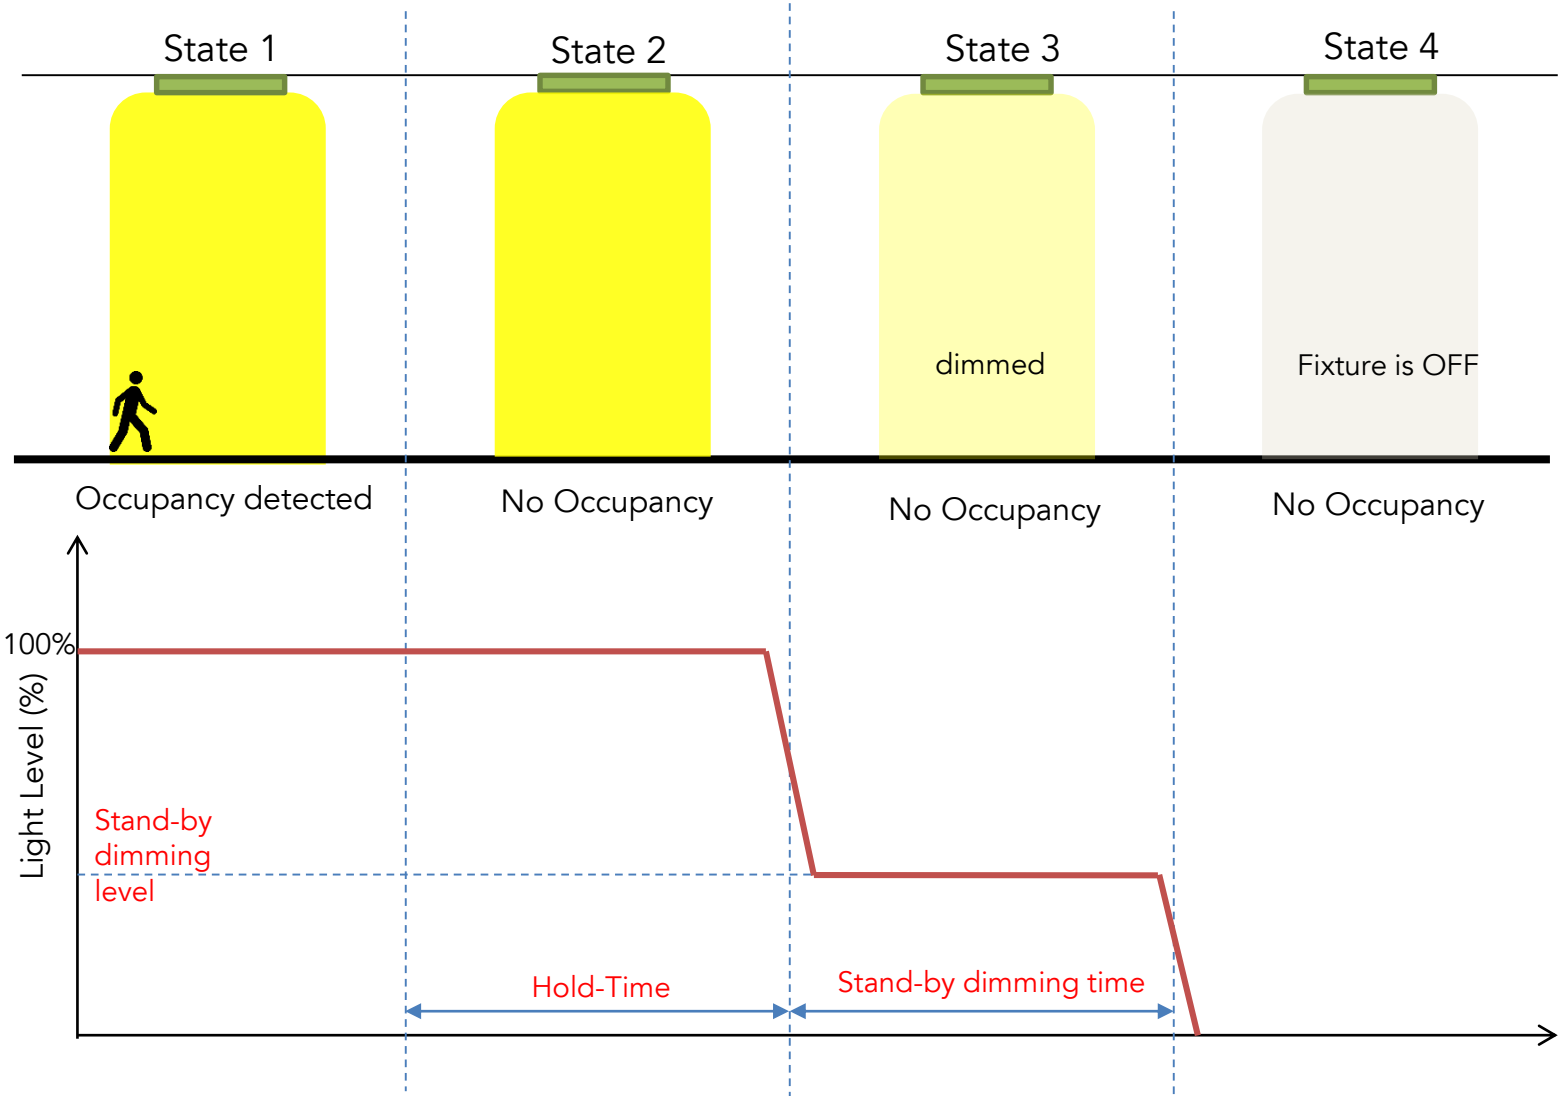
State 1

State 2

State 3

State 4

dimmed

Fixture is OFF

Occupancy detected

No Occupancy

No Occupancy

No Occupancy

100%

Light Level (%)

Stand-by dimming level

Hold-Time

Stand-by dimming time